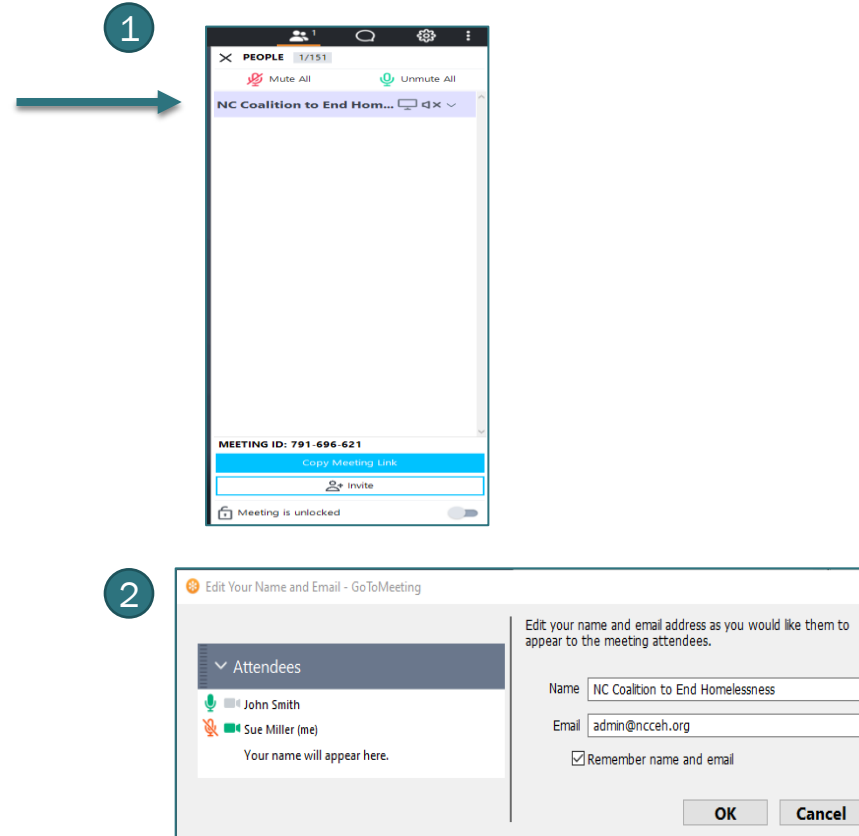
1

1

PEOPLE 1/151

Mute All

Unmute All

NC Coalition to End Hom...

MEETING ID: 791-696-621

Copy Meeting Link

Invite

Meeting is unlocked

2

Edit Your Name and Email - GoToMeeting

Attendees

John Smith

Sue Miller (me)

Your name will appear here.

Edit your name and email address as you would like them to appear to the meeting attendees.

Name NC Coalition to End Homelessness

Email admin@ncceh.org

Remember name and email

OK

Cancel